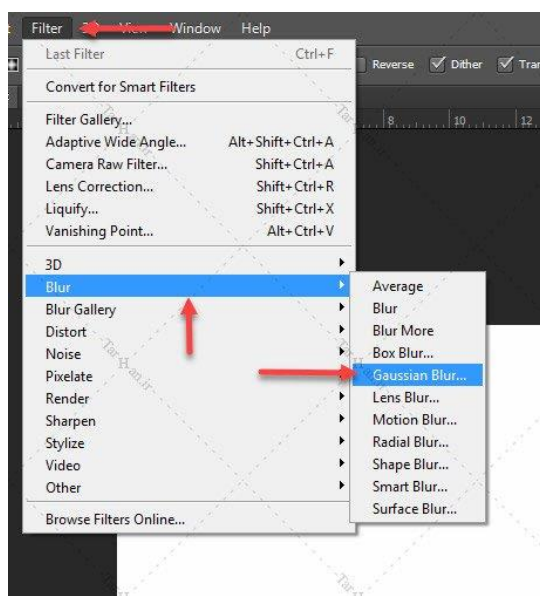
Filter View Window Help

Reverse Dither Tra

8 10 12

Last Filter Ctrl+F
Convert for Smart Filters
Filter Gallery...
Adaptive Wide Angle... Alt+Shift+Ctrl+A
Camera Raw Filter... Shift+Ctrl+A
Lens Correction... Shift+Ctrl+R
Liquify... Shift+Ctrl+X
Vanishing Point... Alt+Ctrl+V
3D
Blur
Blur Gallery
Distort
Noise
Pixelate
Render
Sharpen
Stylize
Video
Other
Browse Filters Online...

Average
Blur
Blur More
Box Blur...
Gaussian Blur...
Lens Blur...
Motion Blur...
Radial Blur...
Shape Blur...
Smart Blur...
Surface Blur...

Tar-H.an.ir